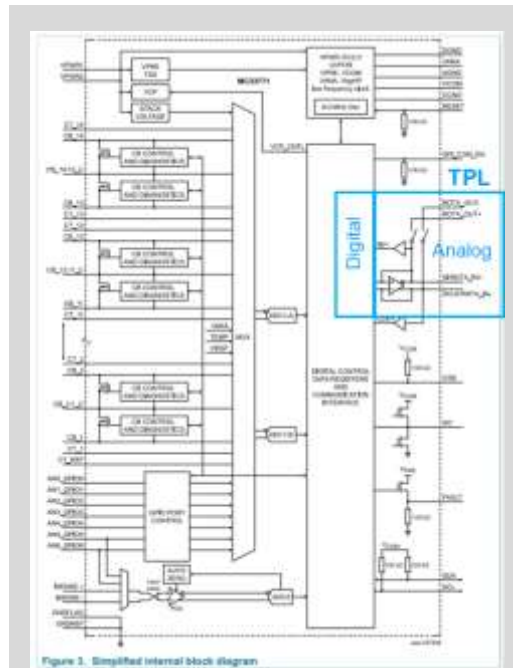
TPL

Digital

Analog

MC33771

CB CONTROL AND DIAGNOSTICS

CB CONTROL AND DIAGNOSTICS

CB CONTROL AND DIAGNOSTICS

CB CONTROL AND DIAGNOSTICS

CB CONTROL AND DIAGNOSTICS

CB CONTROL AND DIAGNOSTICS

GPIO PORT CONTROL

DIGITAL CONTROL DATA REGISTERS AND COMMUNICATION INTERFACE

MUX

ADC1-A

ADC1-B

ADC2

VPWR

VCOM

VANA

VSS

RESET

FAULT

INT

SDA

SCL

Figure 3. Simplified internal block diagram